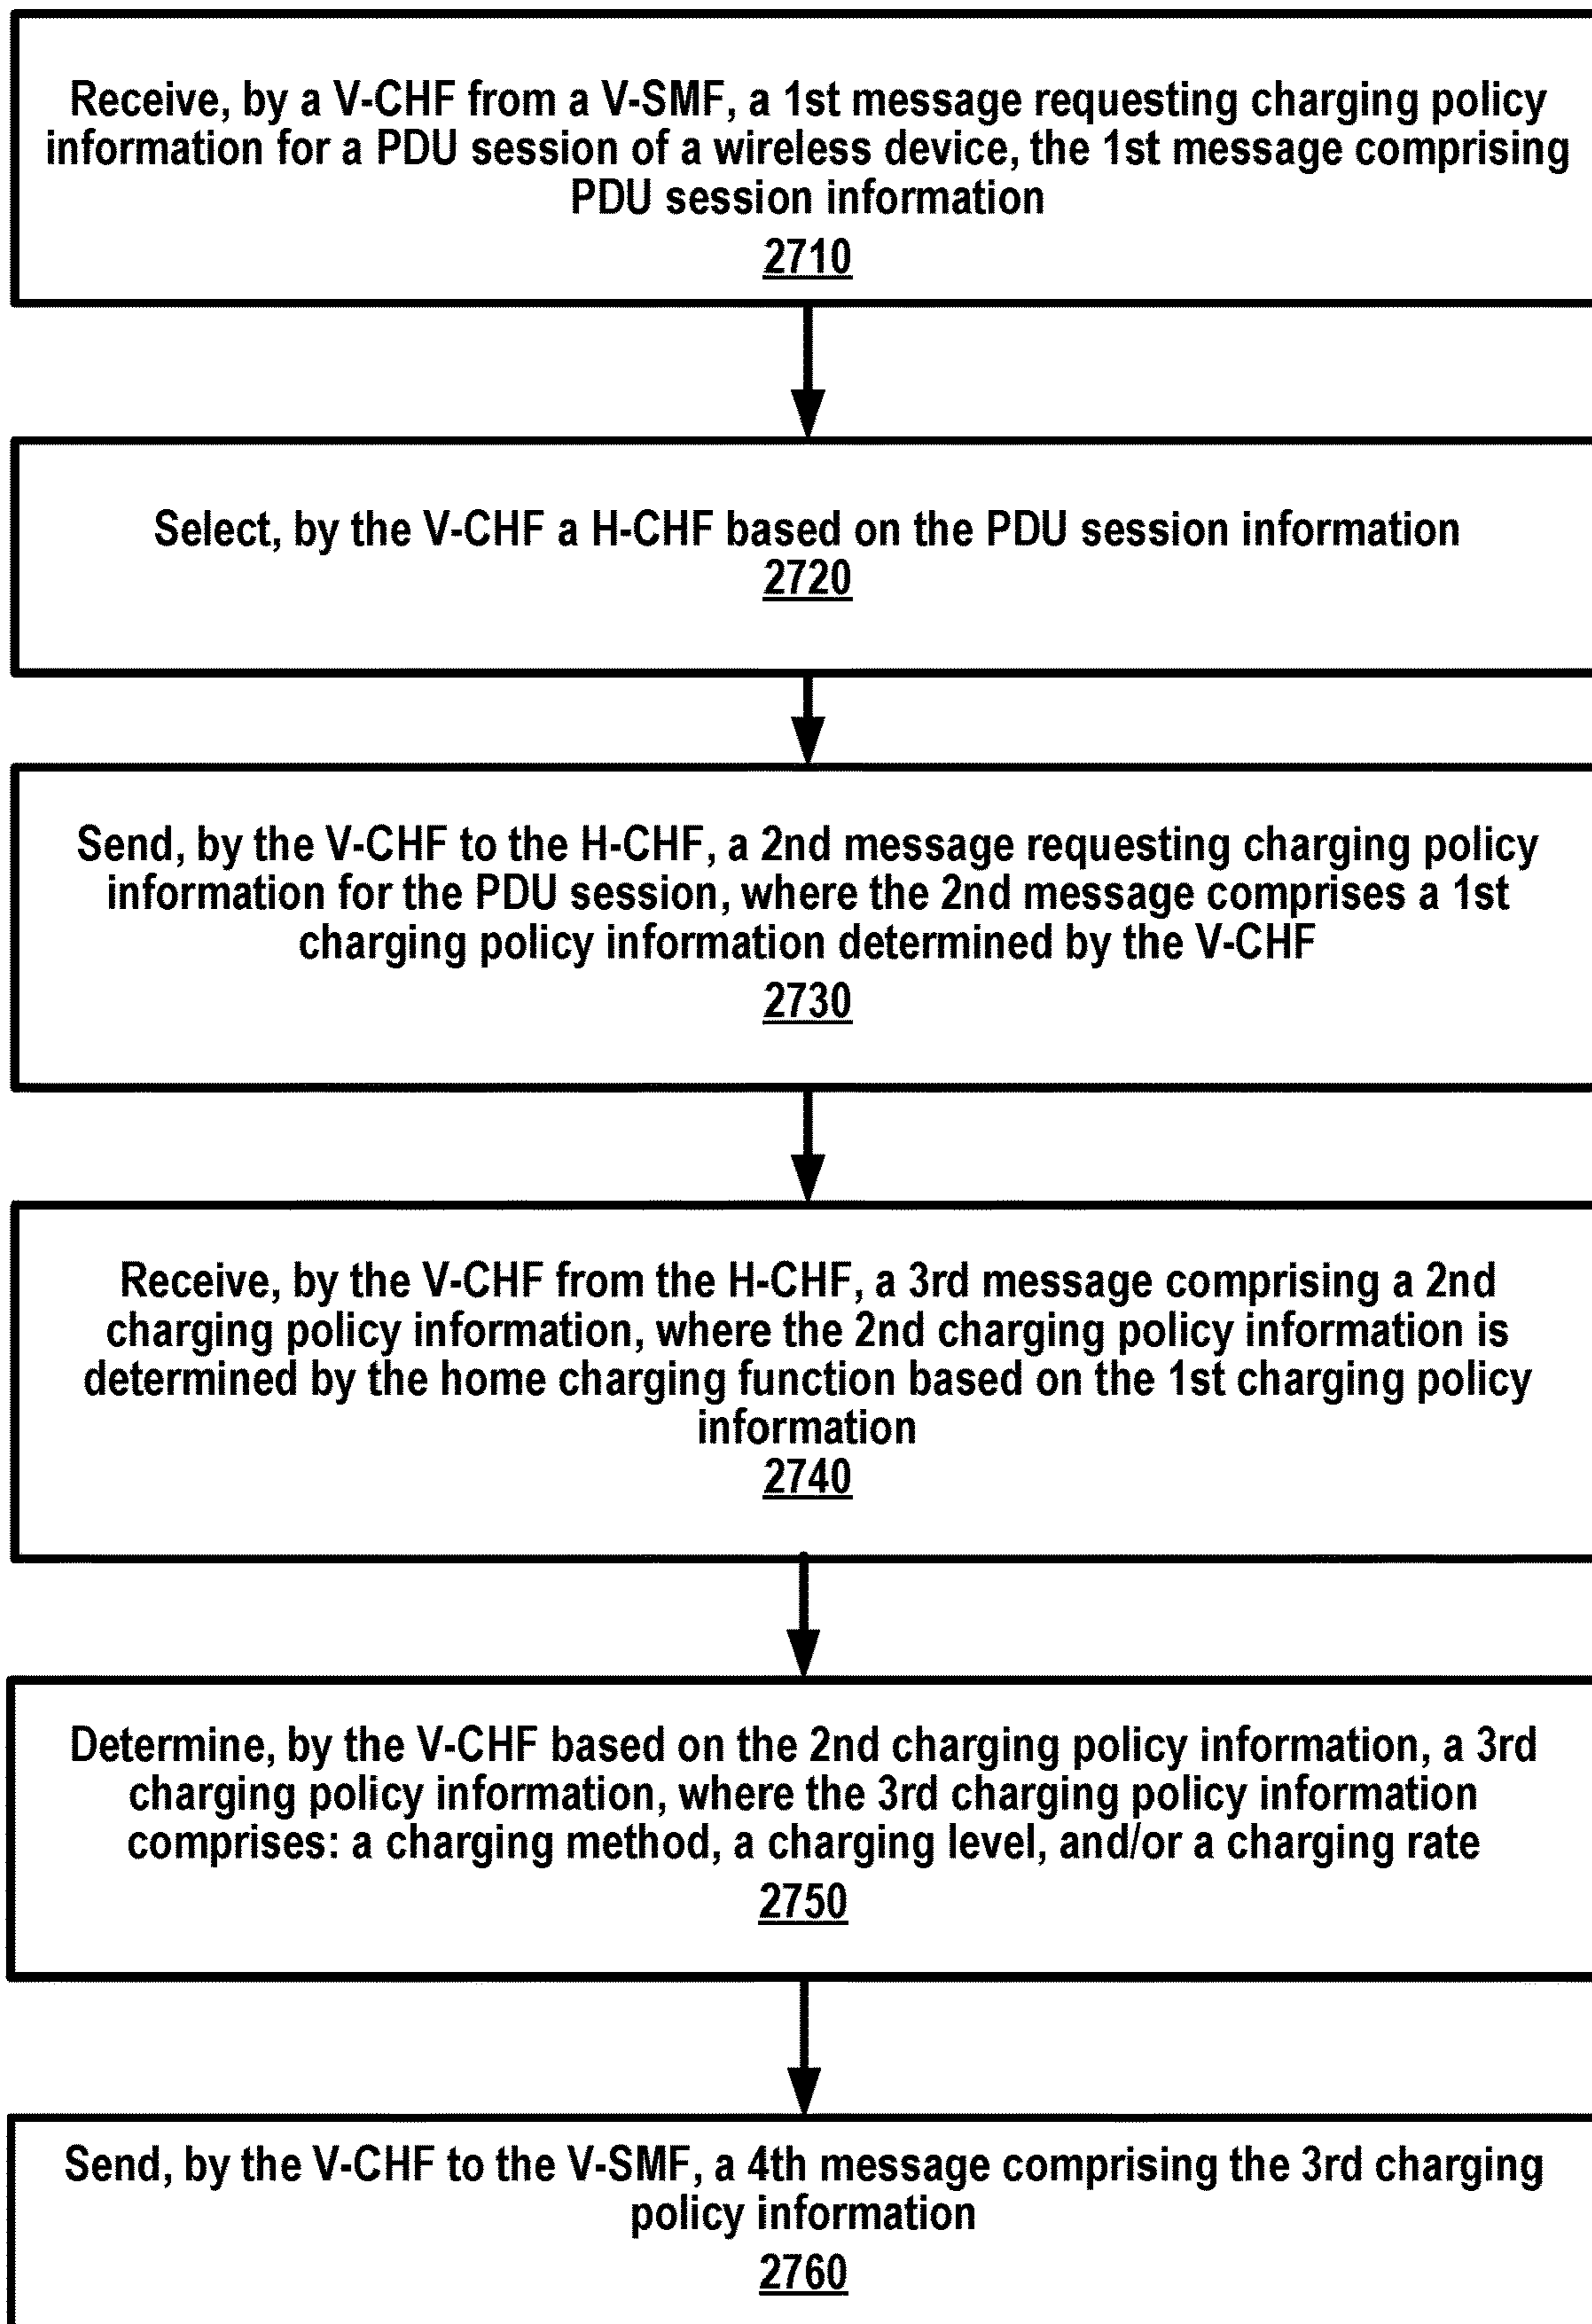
Receive, by a V-CHF from a V-SMF, a 1st message requesting charging policy information for a PDU session of a wireless device, the 1st message comprising PDU session information
2710

Select, by the V-CHF a H-CHF based on the PDU session information
2720

Send, by the V-CHF to the H-CHF, a 2nd message requesting charging policy information for the PDU session, where the 2nd message comprises a 1st charging policy information determined by the V-CHF
2730

Receive, by the V-CHF from the H-CHF, a 3rd message comprising a 2nd charging policy information, where the 2nd charging policy information is determined by the home charging function based on the 1st charging policy information
2740

Determine, by the V-CHF based on the 2nd charging policy information, a 3rd charging policy information, where the 3rd charging policy information comprises: a charging method, a charging level, and/or a charging rate
2750

Send, by the V-CHF to the V-SMF, a 4th message comprising the 3rd charging policy information
2760